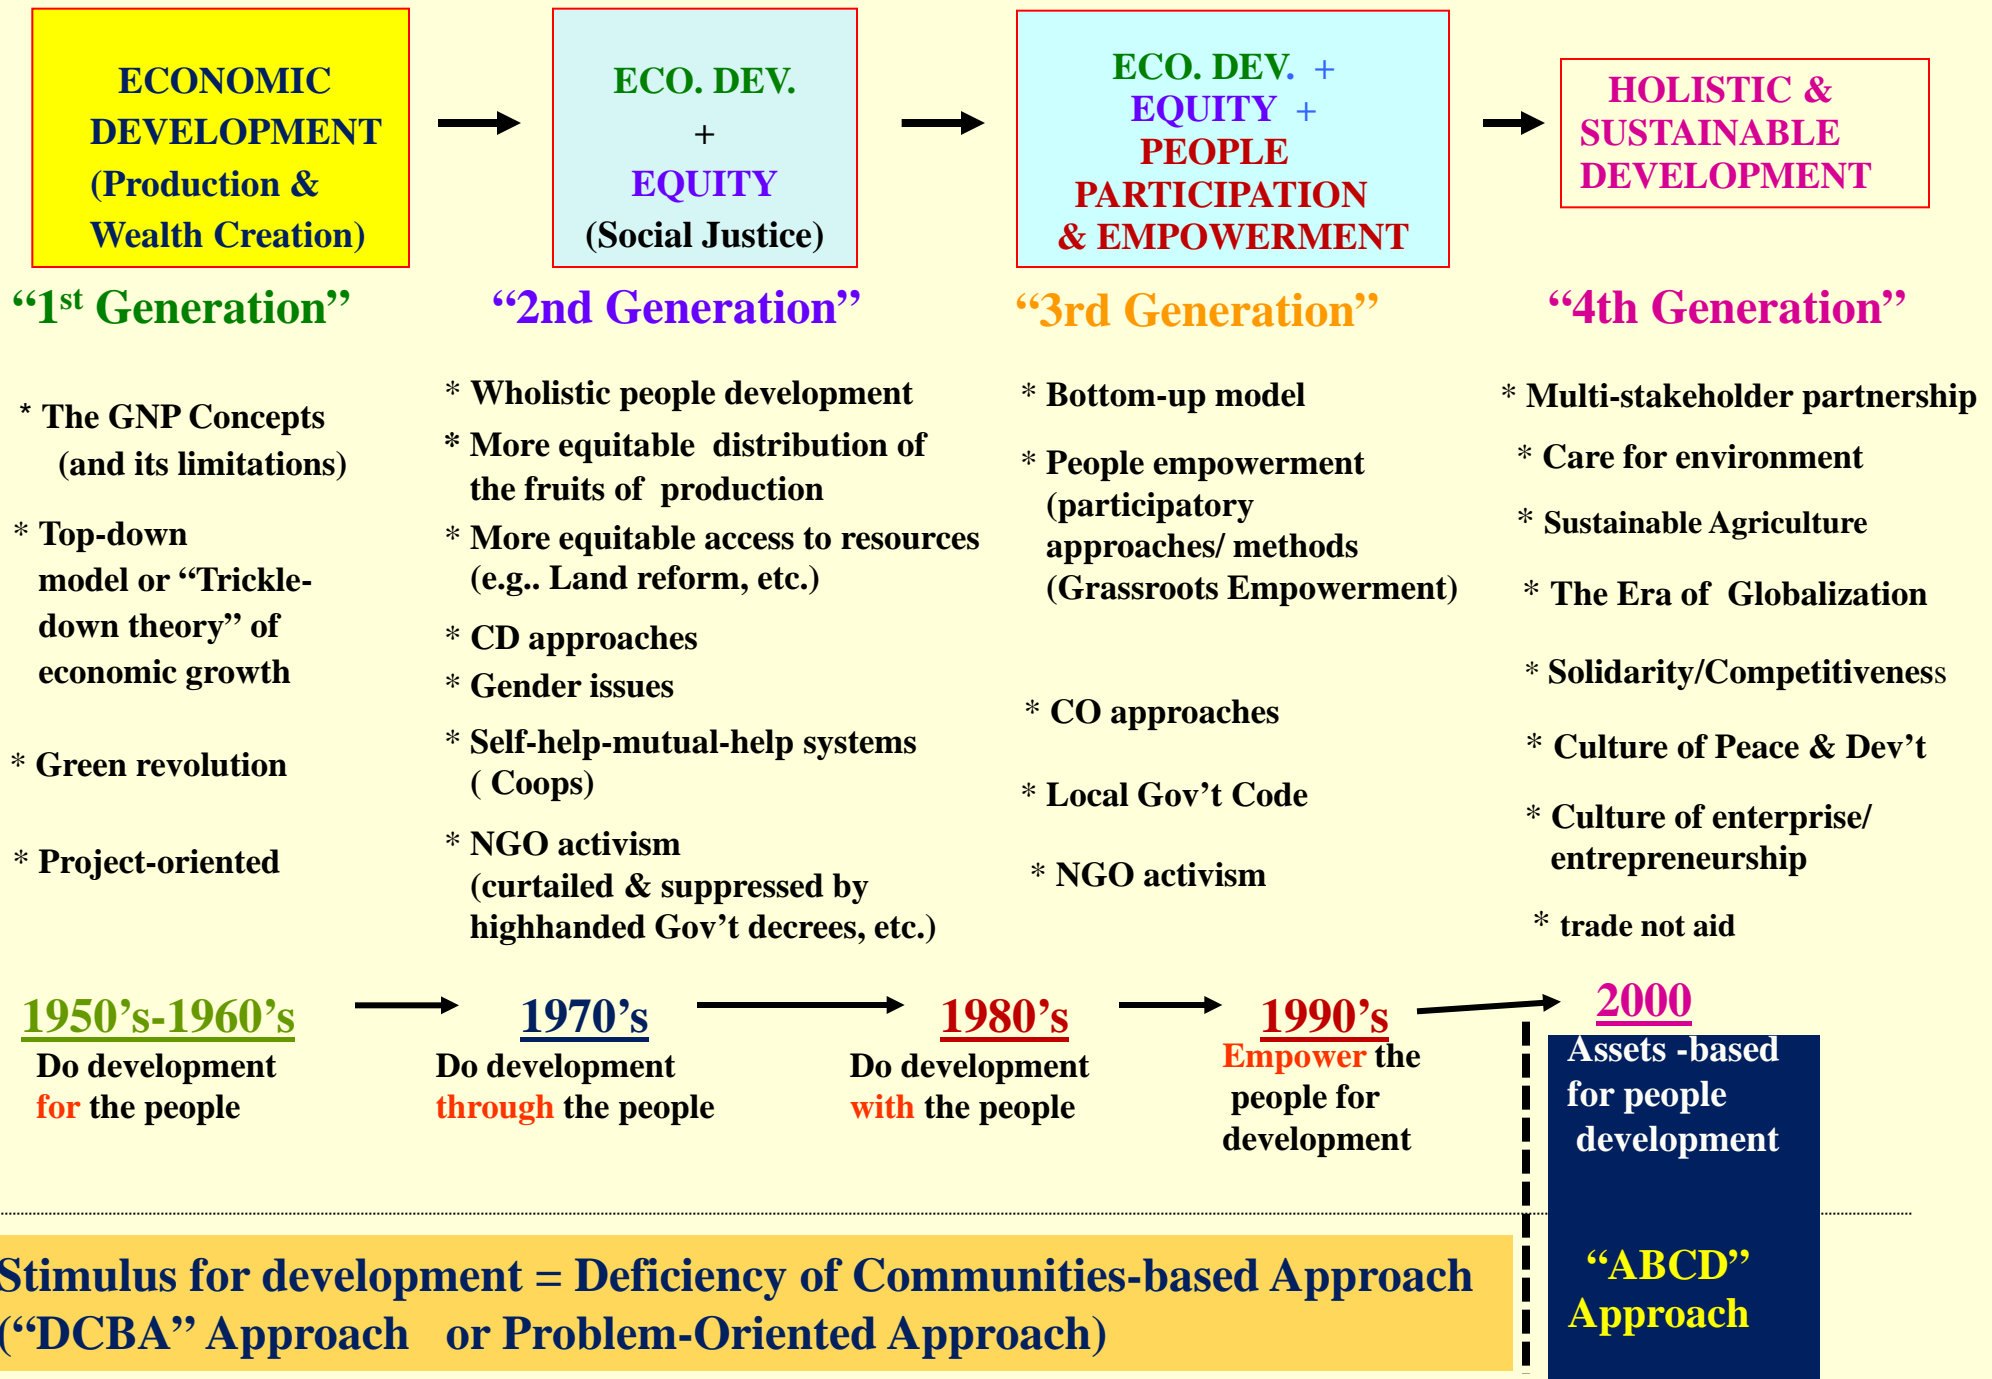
ECONOMIC DEVELOPMENT (Production & Wealth Creation)

ECO. DEV. + EQUITY (Social Justice)

ECO. DEV. + EQUITY + PEOPLE PARTICIPATION & EMPOWERMENT

HOLISTIC & SUSTAINABLE DEVELOPMENT

“1$^{st}$ Generation”

* The GNP Concepts (and its limitations)

* Top-down model or “Trickle-down theory” of economic growth

* Green revolution

* Project-oriented

“2nd Generation”

* Wholistic people development

* More equitable distribution of the fruits of production

* More equitable access to resources (e.g.. Land reform, etc.)

* CD approaches

* Gender issues

* Self-help-mutual-help systems ( Coops)

* NGO activism (curtailed & suppressed by highhanded Gov’t decrees, etc.)

“3rd Generation”

* Bottom-up model

* People empowerment (participatory approaches/ methods (Grassroots Empowerment)

* CO approaches

* Local Gov’t Code

* NGO activism

“4th Generation”

* Multi-stakeholder partnership

* Care for environment

* Sustainable Agriculture

* The Era of Globalization

* Solidarity/Competitiveness

* Culture of Peace & Dev’t

* Culture of enterprise/ entrepreneurship

* trade not aid

1950’s-1960’s
Do development for the people

1970’s
Do development through the people

1980’s
Do development with the people

1990’s
Empower the people for development

2000
Assets -based for people development

“ABCD” Approach

Stimulus for development = Deficiency of Communities-based Approach (“DCBA” Approach or Problem-Oriented Approach)